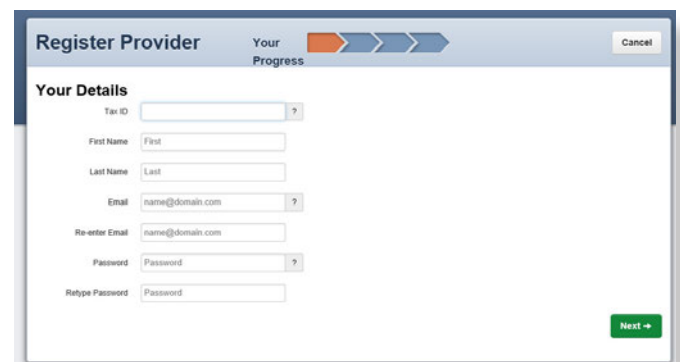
Register Provider

Your Progress

Cancel

Your Details

Tax ID ?

First Name First

Last Name Last

Email name@domain.com ?

Re-enter Email name@domain.com

Password Password ?

Retype Password Password

Next →